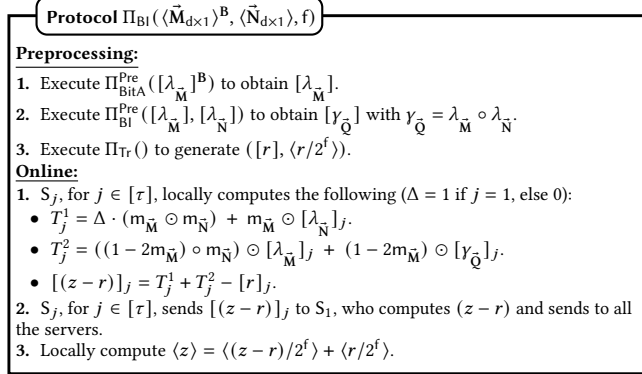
**Protocol** $\Pi_{\mathsf{BI}}(\langle \vec{\mathsf{M}}_{d\times 1}\rangle^{\mathsf{B}}, \langle \vec{\mathsf{N}}_{d\times 1}\rangle, \mathsf{f})$

**Preprocessing:**

**1.** Execute $\Pi^{\mathsf{Pre}}_{\mathsf{BitA}}([\lambda_{\vec{\mathsf{M}}}]^{\mathsf{B}})$ to obtain $[\lambda_{\vec{\mathsf{M}}}]$.

**2.** Execute $\Pi^{\mathsf{Pre}}_{\mathsf{BI}}([\lambda_{\vec{\mathsf{M}}}], [\lambda_{\vec{\mathsf{N}}}])$ to obtain $[\gamma_{\vec{\mathsf{Q}}}]$ with $\gamma_{\vec{\mathsf{Q}}} = \lambda_{\vec{\mathsf{M}}} \circ \lambda_{\vec{\mathsf{N}}}$.

**3.** Execute $\Pi_{\mathsf{Tr}}()$ to generate $([r], \langle r/2^{\mathsf{f}}\rangle)$.

**Online:**

**1.** $\mathsf{S}_j$, for $j \in [\tau]$, locally computes the following ($\Delta = 1$ if $j = 1$, else 0):

• $T^1_j = \Delta \cdot (\mathsf{m}_{\vec{\mathsf{M}}} \odot \mathsf{m}_{\vec{\mathsf{N}}}) + \mathsf{m}_{\vec{\mathsf{M}}} \odot [\lambda_{\vec{\mathsf{N}}}]_j$.

• $T^2_j = ((1 - 2\mathsf{m}_{\vec{\mathsf{M}}}) \circ \mathsf{m}_{\vec{\mathsf{N}}}) \odot [\lambda_{\vec{\mathsf{M}}}]_j + (1 - 2\mathsf{m}_{\vec{\mathsf{M}}}) \odot [\gamma_{\vec{\mathsf{Q}}}]_j$.

• $[(z - r)]_j = T^1_j + T^2_j - [r]_j$.

**2.** $\mathsf{S}_j$, for $j \in [\tau]$, sends $[(z - r)]_j$ to $\mathsf{S}_1$, who computes $(z - r)$ and sends to all the servers.

**3.** Locally compute $\langle z\rangle = \langle (z - r)/2^{\mathsf{f}}\rangle + \langle r/2^{\mathsf{f}}\rangle$.